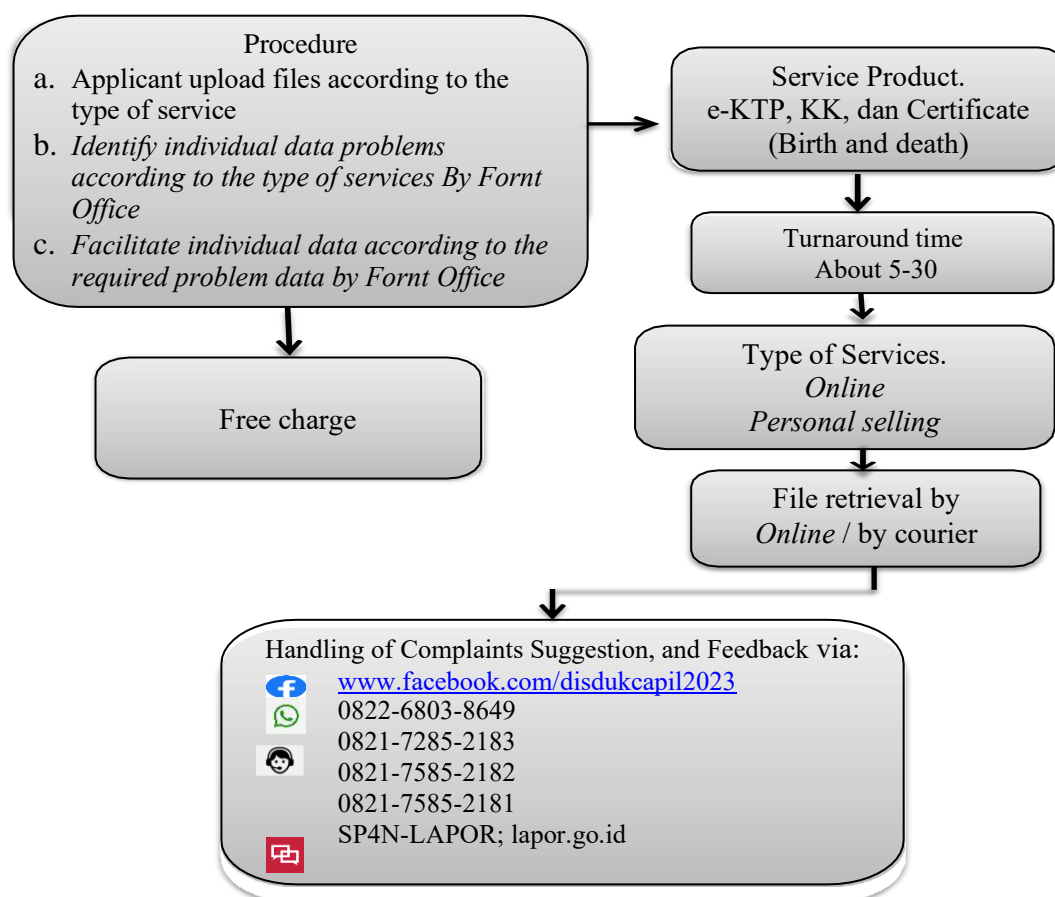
Procedure

a. Applicant upload files according to the type of service

b. *Identify individual data problems according to the type of services By Fornt Office*

c. *Facilitate individual data according to the required problem data by Fornt Office*

Free charge

Service Product.
e-KTP, KK, dan Certificate
(Birth and death)

Turnaround time
About 5-30

Type of Services.
*Online*
*Personal selling*

File retrieval by
*Online* / by courier

Handling of Complaints Suggestion, and Feedback via:
www.facebook.com/disdukcapil2023
0822-6803-8649
0821-7285-2183
0821-7585-2182
0821-7585-2181
SP4N-LAPOR; lapor.go.id